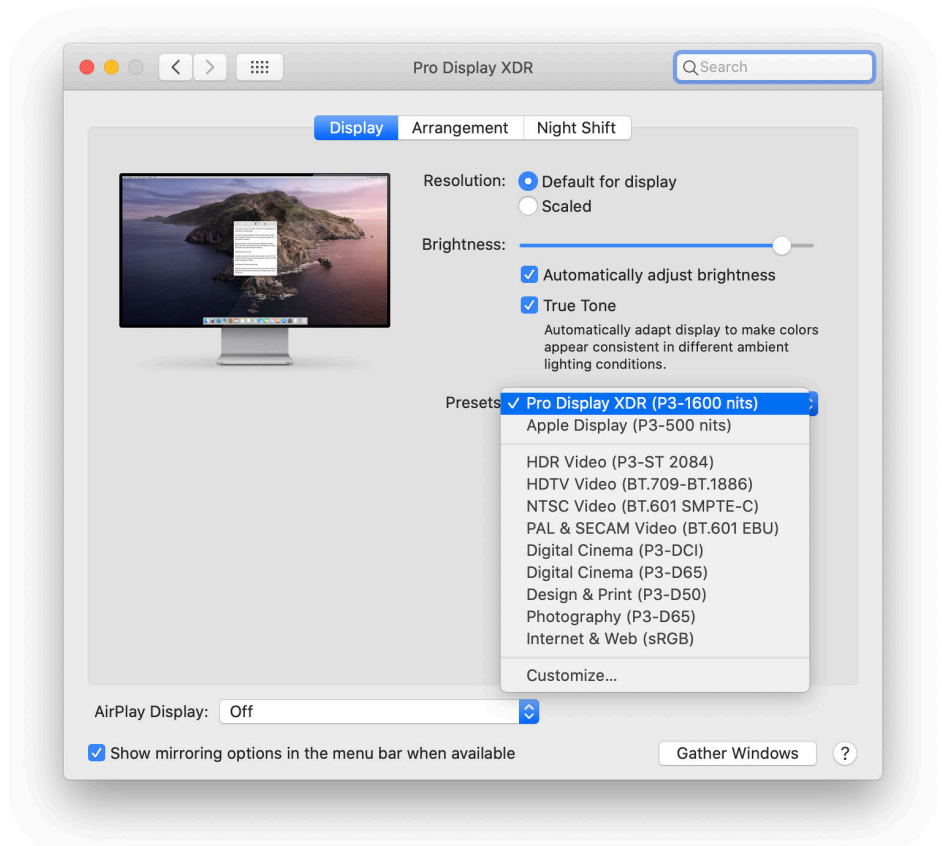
Pro Display XDR

Search

Display | Arrangement | Night Shift

Resolution: Default for display
Scaled

Brightness:

Automatically adjust brightness

True Tone

Automatically adapt display to make colors appear consistent in different ambient lighting conditions.

Presets ✓ Pro Display XDR (P3-1600 nits)
Apple Display (P3-500 nits)

HDR Video (P3-ST 2084)
HDTV Video (BT.709-BT.1886)
NTSC Video (BT.601 SMPTE-C)
PAL & SECAM Video (BT.601 EBU)
Digital Cinema (P3-DCI)
Digital Cinema (P3-D65)
Design & Print (P3-D50)
Photography (P3-D65)
Internet & Web (sRGB)

Customize...

AirPlay Display: Off

Show mirroring options in the menu bar when available

Gather Windows

?